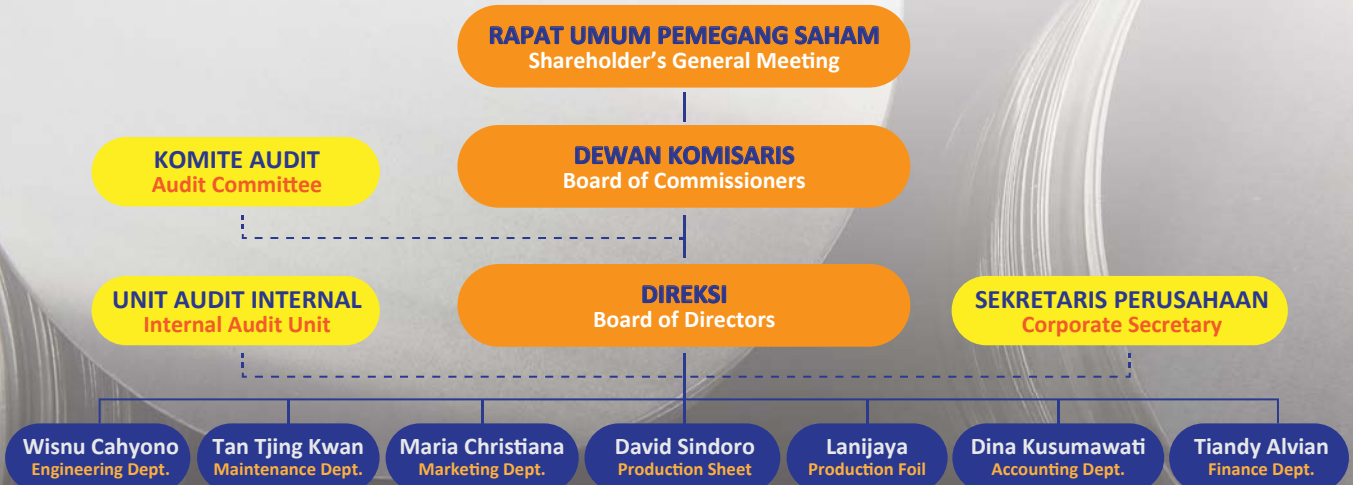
RAPAT UMUM PEMEGANG SAHAM
Shareholder's General Meeting

KOMITE AUDIT
Audit Committee

DEWAN KOMISARIS
Board of Commissioners

UNIT AUDIT INTERNAL
Internal Audit Unit

DIREKSI
Board of Directors

SEKRETARIS PERUSAHAAN
Corporate Secretary

Wisnu Cahyono
Engineering Dept.

Tan Tjing Kwan
Maintenance Dept.

Maria Christiana
Marketing Dept.

David Sindoro
Production Sheet

Lanijaya
Production Foil

Dina Kusumawati
Accounting Dept.

Tiandy Alvian
Finance Dept.